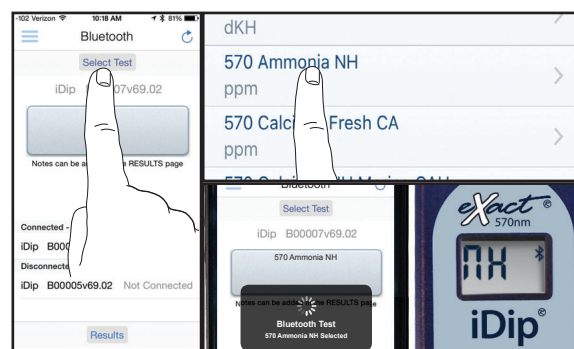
-102 Verizon 10:18 AM 81%
Bluetooth
Select Test
iDip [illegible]007v69.02
Notes can be a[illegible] RESULTS page
Connected -
iDip B000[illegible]
Disconnected
iDip B00005v69.02 Not Connected
Results

dKH
570 Ammonia NH
ppm
570 Calc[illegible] Fresh CA
ppm

Bluetooth
Select Test
iDip B00007v69.02
570 Ammonia NH
Notes can be add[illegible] RESULTS page
Bluetooth Test
570 Ammonia NH Selected

eXact®
570nm
NH
iDip®